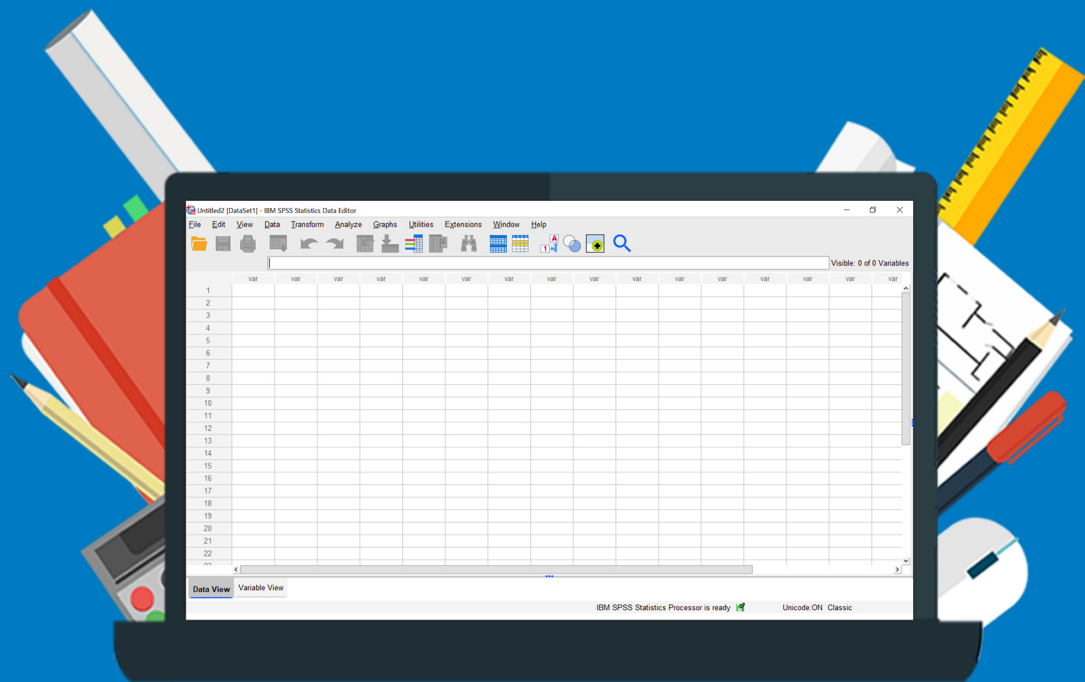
Untitled2 [DataSet1] - IBM SPSS Statistics Data Editor

File Edit View Data Transform Analyze Graphs Utilities Extensions Window Help

Visible: 0 of 0 Variables

| | var | var | var | var | var | var | var | var | var | var | var | var | var | var | var | var |
|---|---|---|---|---|---|---|---|---|---|---|---|---|---|---|---|---|
| 1 | | | | | | | | | | | | | | | | |
| 2 | | | | | | | | | | | | | | | | |
| 3 | | | | | | | | | | | | | | | | |
| 4 | | | | | | | | | | | | | | | | |
| 5 | | | | | | | | | | | | | | | | |
| 6 | | | | | | | | | | | | | | | | |
| 7 | | | | | | | | | | | | | | | | |
| 8 | | | | | | | | | | | | | | | | |
| 9 | | | | | | | | | | | | | | | | |
| 10 | | | | | | | | | | | | | | | | |
| 11 | | | | | | | | | | | | | | | | |
| 12 | | | | | | | | | | | | | | | | |
| 13 | | | | | | | | | | | | | | | | |
| 14 | | | | | | | | | | | | | | | | |
| 15 | | | | | | | | | | | | | | | | |
| 16 | | | | | | | | | | | | | | | | |
| 17 | | | | | | | | | | | | | | | | |
| 18 | | | | | | | | | | | | | | | | |
| 19 | | | | | | | | | | | | | | | | |
| 20 | | | | | | | | | | | | | | | | |
| 21 | | | | | | | | | | | | | | | | |
| 22 | | | | | | | | | | | | | | | | |

Data View Variable View

IBM SPSS Statistics Processor is ready Unicode:ON Classic